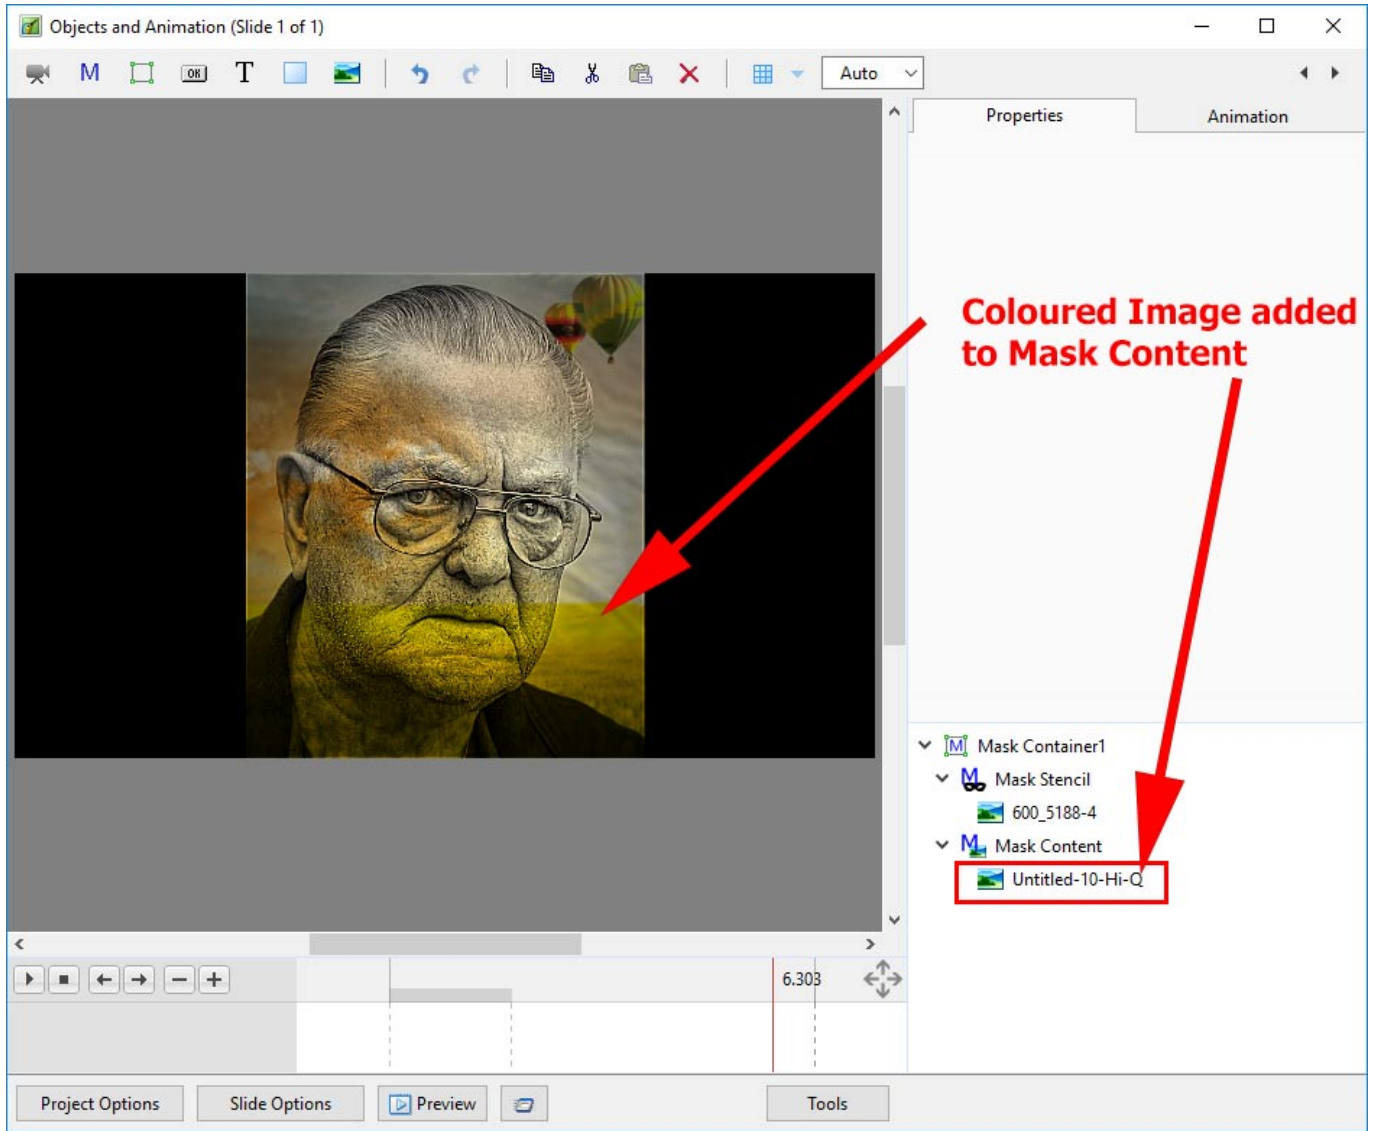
Objects and Animation (Slide 1 of 1)

M

OK

T

Auto

Properties

Animation

Coloured Image added to Mask Content

Mask Container1

Mask Stencil

600_5188-4

Mask Content

Untitled-10-Hi-Q

6.303

Project Options

Slide Options

Preview

Tools